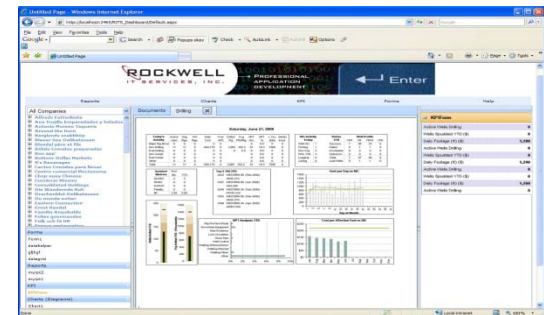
Untitled Page - Windows Internet Explorer

File Edit View Favorites Tools Help

Google

Search

Popups okay

Check

AutoLink

Options

Untitled Page

Page

Tools

ROCKWELL
IT SERVICES, INC.

PROFESSIONAL
APPLICATION
DEVELOPMENT

Enter

Reports

Charts

KPI

Forms

Help

All Companies

Documents

Drilling

Saturday, June 21, 2008

KPIFrom

Active Wells Drilling

Wells Spudded YTD (S)

Daily Footage (ft) (S)

Active Wells Drilling

Wells Spudded YTD (S)

Daily Footage (ft) (S)

Active Wells Drilling

Wells Spudded YTD (S)

Daily Footage (ft) (S)

Active Wells Drilling

Forms

Reports

KPI

KPIFrom

Charts (Diagrams)

Local intranet

100%